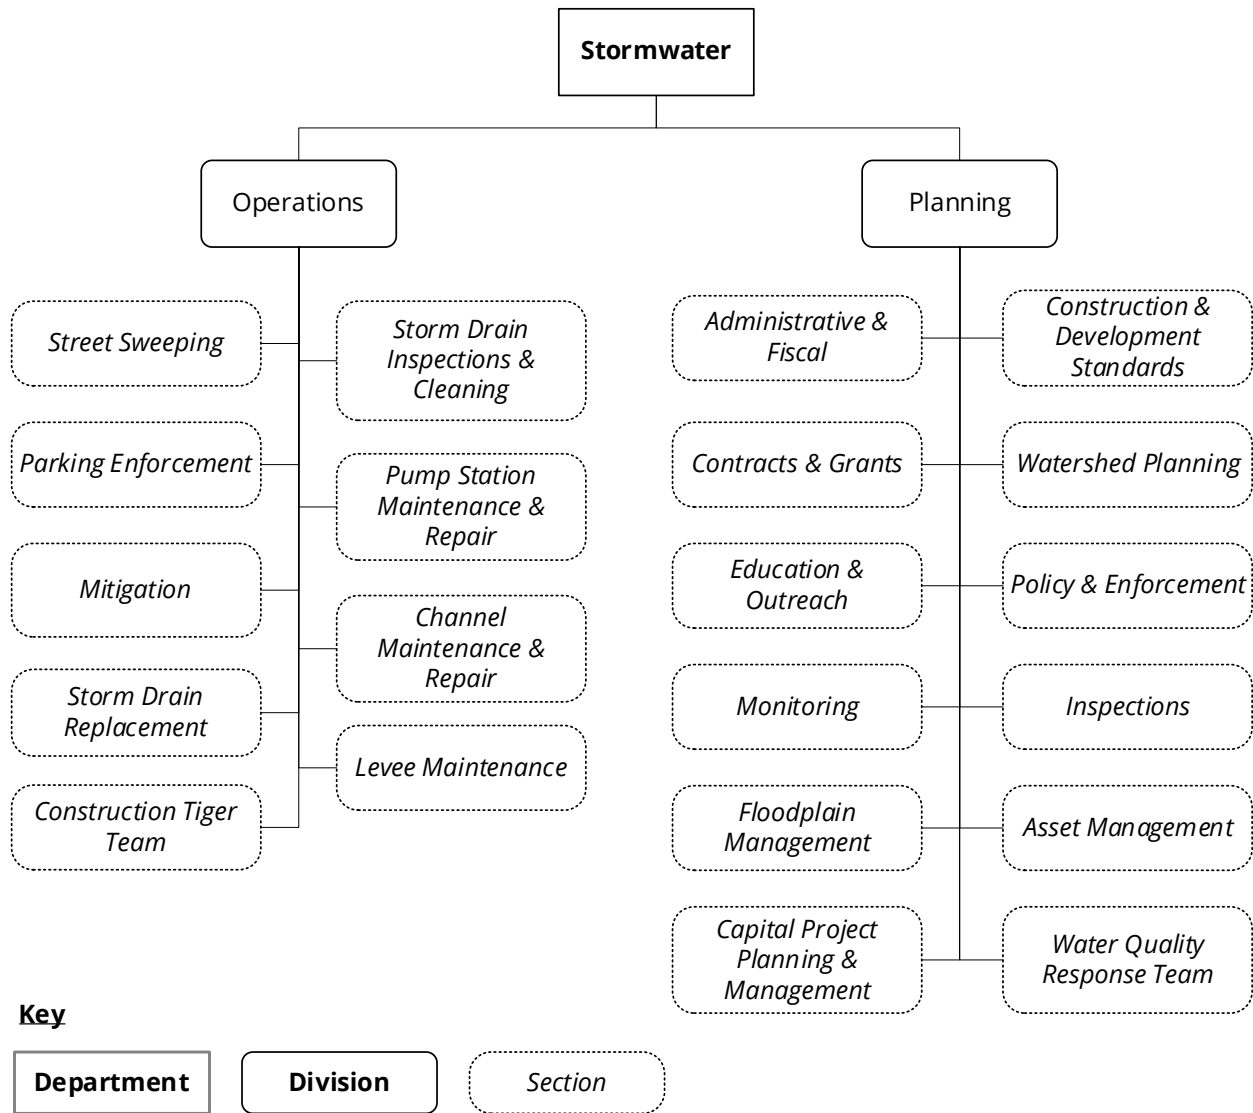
Stormwater

Operations

Street Sweeping

Storm Drain Inspections & Cleaning

Parking Enforcement

Pump Station Maintenance & Repair

Mitigation

Channel Maintenance & Repair

Storm Drain Replacement

Levee Maintenance

Construction Tiger Team

Planning

Administrative & Fiscal

Construction & Development Standards

Contracts & Grants

Watershed Planning

Education & Outreach

Policy & Enforcement

Monitoring

Inspections

Floodplain Management

Asset Management

Capital Project Planning & Management

Water Quality Response Team

Key

Department

Division

Section